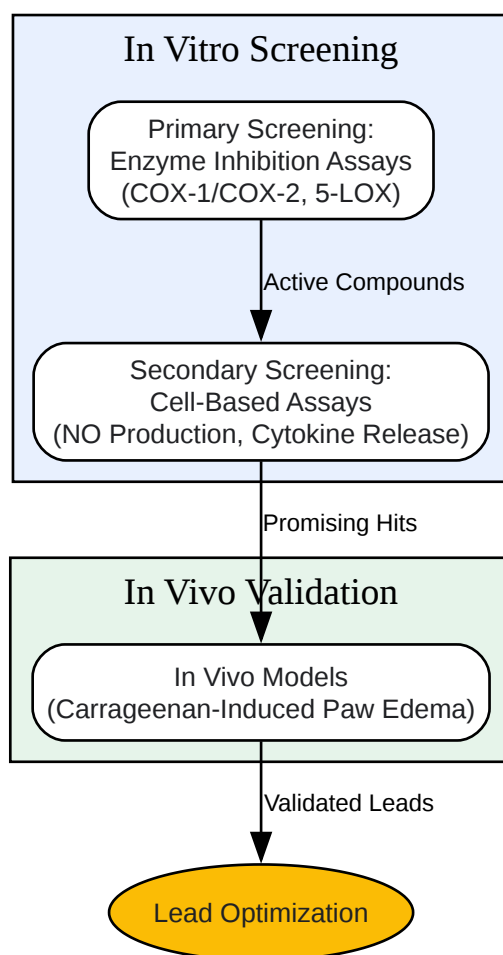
In Vitro Screening

Primary Screening:
Enzyme Inhibition Assays
(COX-1/COX-2, 5-LOX)

Active Compounds

Secondary Screening:
Cell-Based Assays
(NO Production, Cytokine Release)

Promising Hits

In Vivo Validation

In Vivo Models
(Carrageenan-Induced Paw Edema)

Validated Leads

Lead Optimization